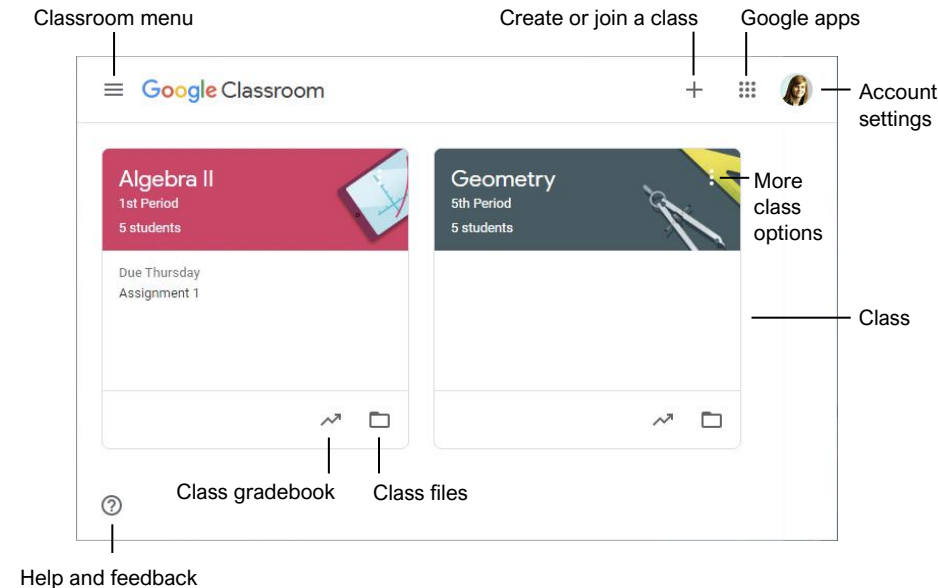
Classroom menu

Create or join a class

Google apps

Google Classroom

Account settings

Algebra II
1st Period
5 students

Due Thursday
Assignment 1

Geometry
5th Period
5 students

More class options

Class

Class gradebook

Class files

Help and feedback